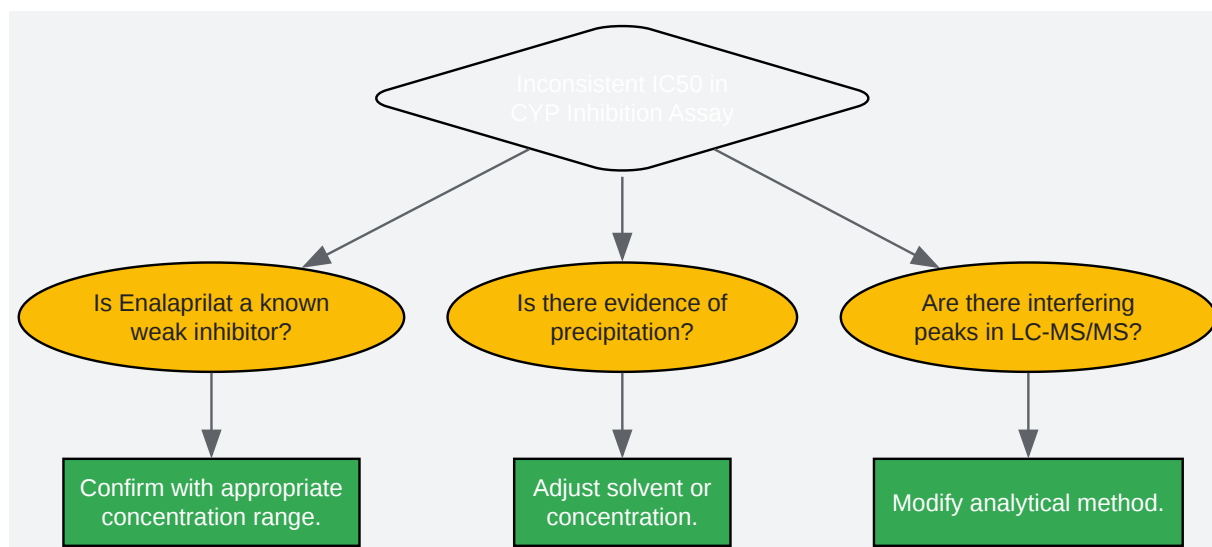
Inconsistent IC50 in CYP Inhibition Assay

Is Enalaprilat a known weak inhibitor?

Is there evidence of precipitation?

Are there interfering peaks in LC-MS/MS?

Confirm with appropriate concentration range.

Adjust solvent or concentration.

Modify analytical method.